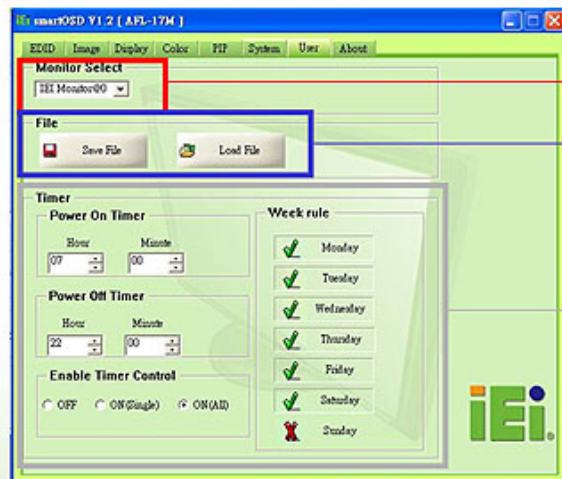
IEi smartOSD V1.2 ( AFL-17M )

EDID Image Display Color PIP System User About

Monitor Select

IEI Monitor00

File

Save File

Load File

Timer

Power On Timer

Hour Minute

07 00

Power Off Timer

Hour Minute

22 00

Enable Timer Control

OFF ON(Single) ON(All)

Week rule

Monday

Tuesday

Wednesday

Thursday

Friday

Saturday

Sunday

iEi